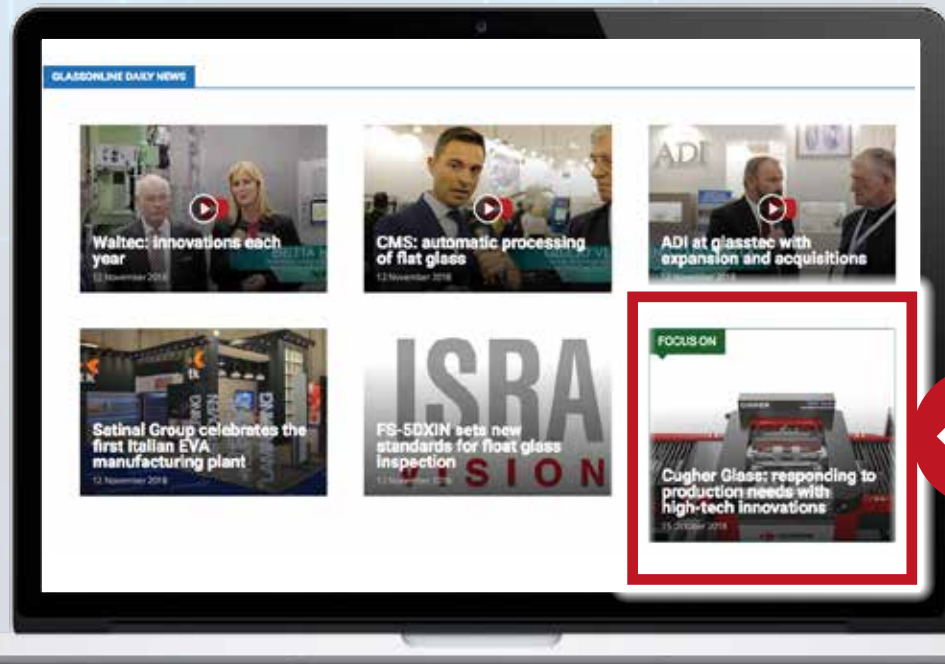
GLASSONLINE DAILY NEWS

Waltec: innovations each year
12 November 2018

CMS: automatic processing of flat glass
12 November 2018

ADI at glasstec with expansion and acquisitions
12 November 2018

Setinal Group celebrates the first Italian EVA manufacturing plant
12 November 2018

ISRA VISION

FS-5DXIN sets new standards for float glass inspection
12 November 2018

FOCUS ON

Cugher Glass: responding to production needs with high-tech innovations
15 October 2018